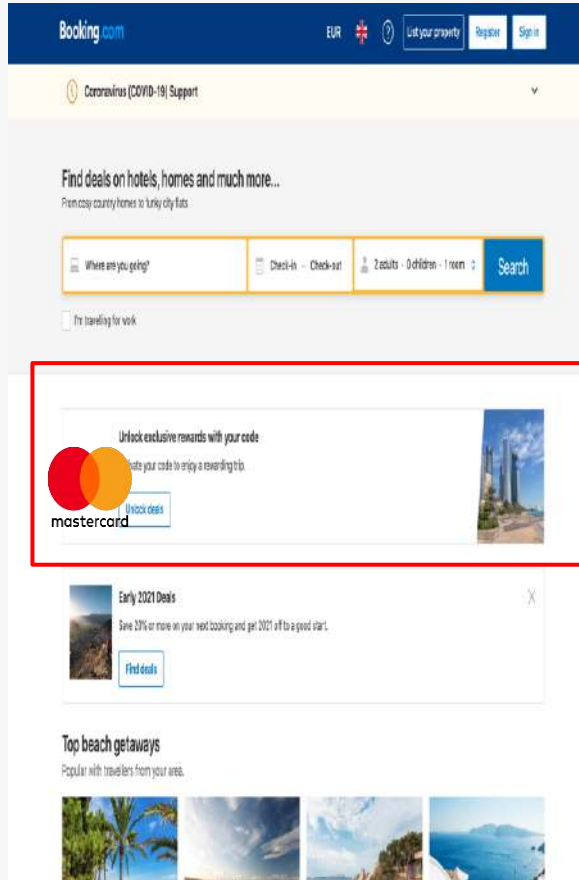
Booking.com

EUR

?

List your property

Register

Sign in

Coronavirus (COVID-19) Support

Find deals on hotels, homes and much more...

From cosy country homes to funky city flats

Where are you going?

Check-in — Check-out

2 adults · 0 children · 1 room

Search

I'm traveling for work

Unlock exclusive rewards with your code

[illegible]ate your code to enjoy a rewarding trip.

Unlock deals

mastercard

Early 2021 Deals

Save 20% or more on your next booking and get 2021 off to a good start.

Find deals

Top beach getaways

Popular with travellers from your area.